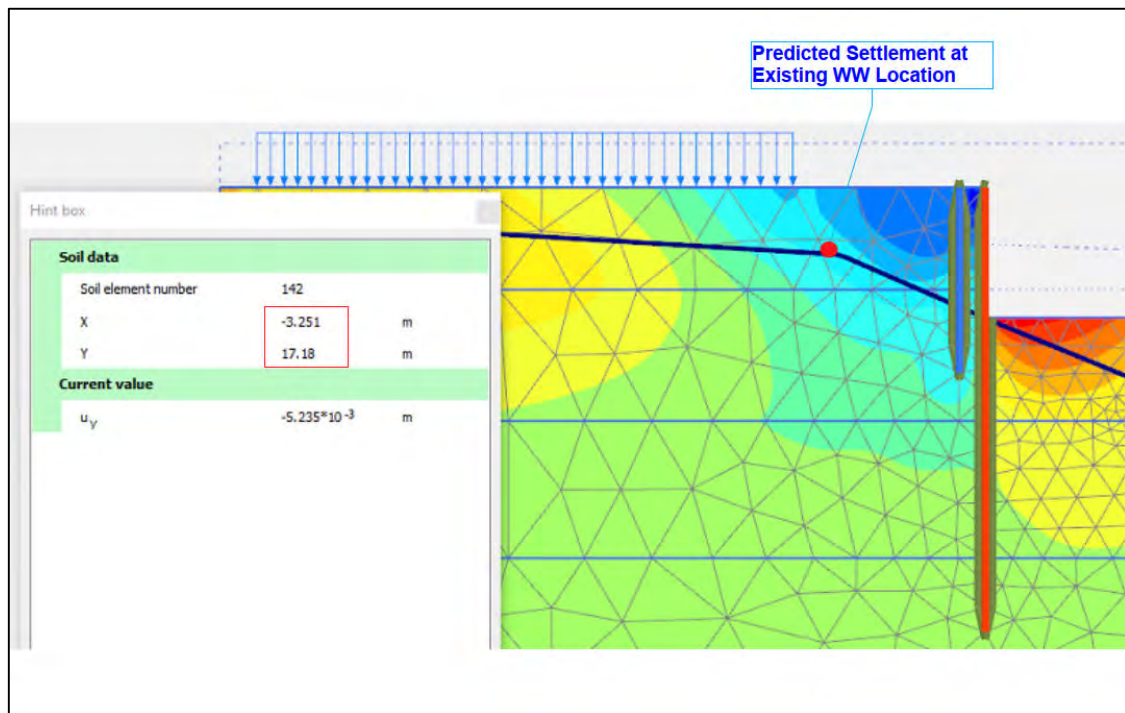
Predicted Settlement at Existing WW Location

Hint box

| Soil data | | |
|---|---|---|
| Soil element number | 142 | |
| X | -3.251 | m |
| Y | 17.18 | m |
| Current value | | |
| $u_y$ | $-5.235*10^{-3}$ | m |